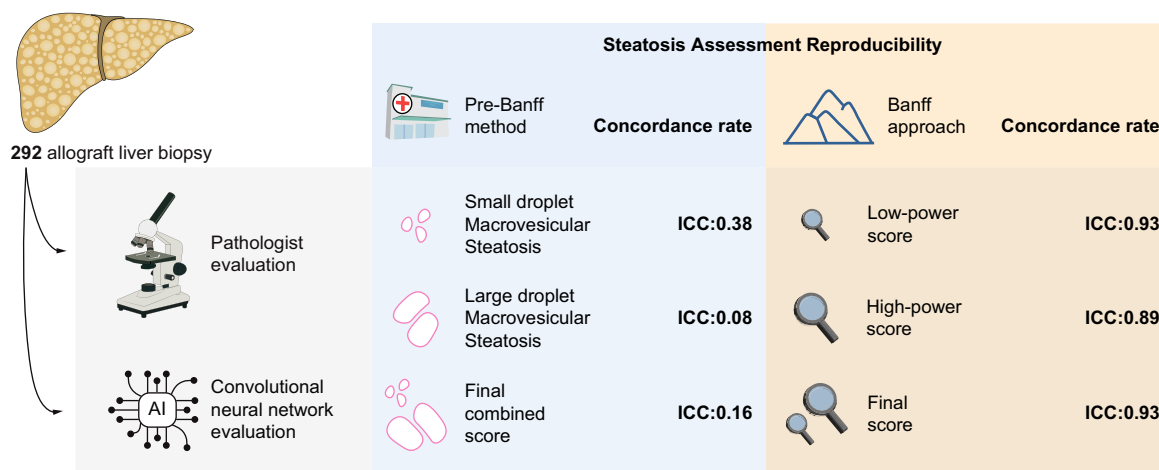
292 allograft liver biopsy

Pathologist evaluation

AI

Convolutional neural network evaluation

Steatosis Assessment Reproducibility

Pre-Banff method

Concordance rate

Banff approach

Concordance rate

Small droplet Macrovesicular Steatosis

ICC:0.38

Low-power score

ICC:0.93

Large droplet Macrovesicular Steatosis

ICC:0.08

High-power score

ICC:0.89

Final combined score

ICC:0.16

Final score

ICC:0.93